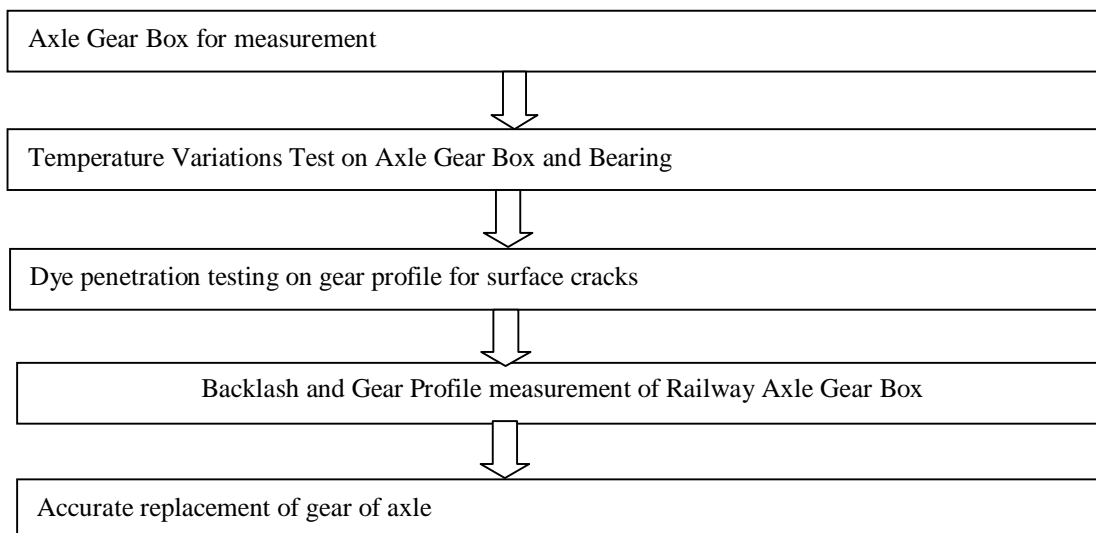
Axle Gear Box for measurement

Temperature Variations Test on Axle Gear Box and Bearing

Dye penetration testing on gear profile for surface cracks

Backlash and Gear Profile measurement of Railway Axle Gear Box

Accurate replacement of gear of axle